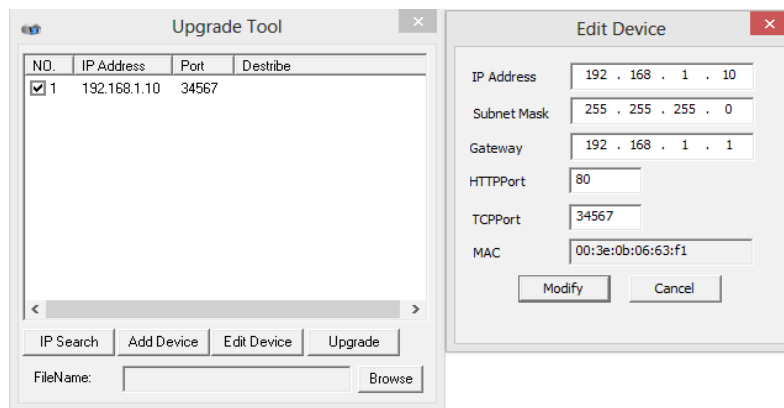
Upgrade Tool

| NO. | IP Address | Port | Destribe |
|---|---|---|---|
| ☑ 1 | 192.168.1.10 | 34567 | |

IP Search
Add Device
Edit Device
Upgrade

FileName:
Browse

Edit Device

IP Address 192 . 168 . 1 . 10
Subnet Mask 255 . 255 . 255 . 0
Gateway 192 . 168 . 1 . 1
HTTPPort 80
TCPPort 34567
MAC 00:3e:0b:06:63:f1

Modify
Cancel